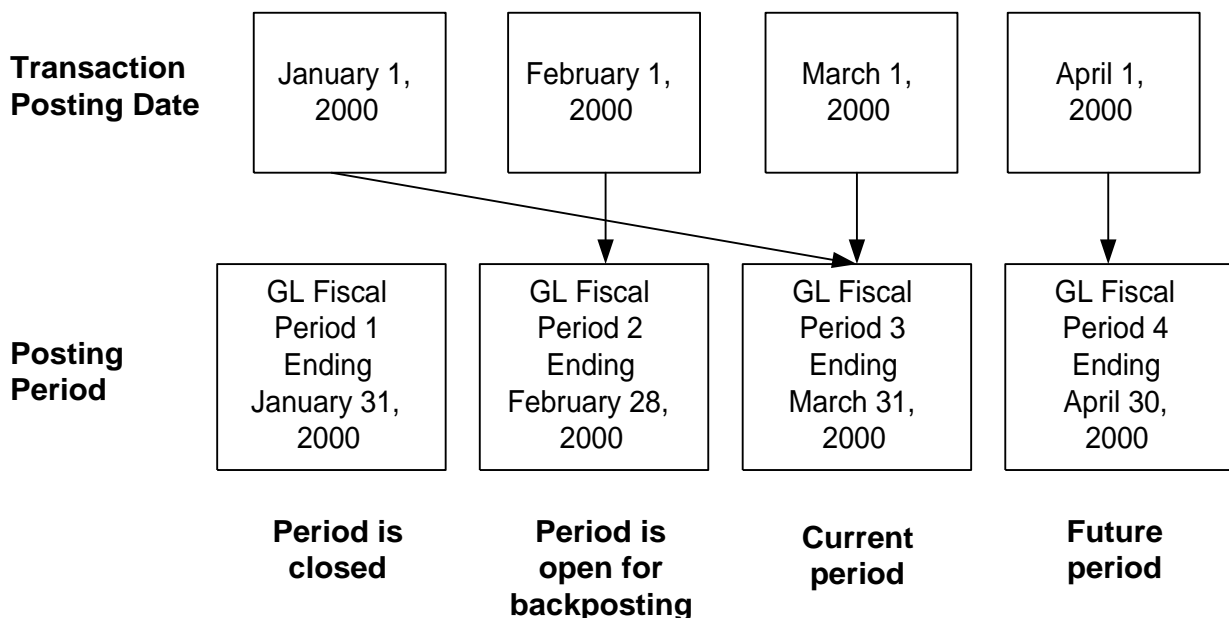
Transaction Posting Date

January 1, 2000

February 1, 2000

March 1, 2000

April 1, 2000

Posting Period

GL Fiscal Period 1 Ending January 31, 2000

GL Fiscal Period 2 Ending February 28, 2000

GL Fiscal Period 3 Ending March 31, 2000

GL Fiscal Period 4 Ending April 30, 2000

Period is closed

Period is open for backposting

Current period

Future period